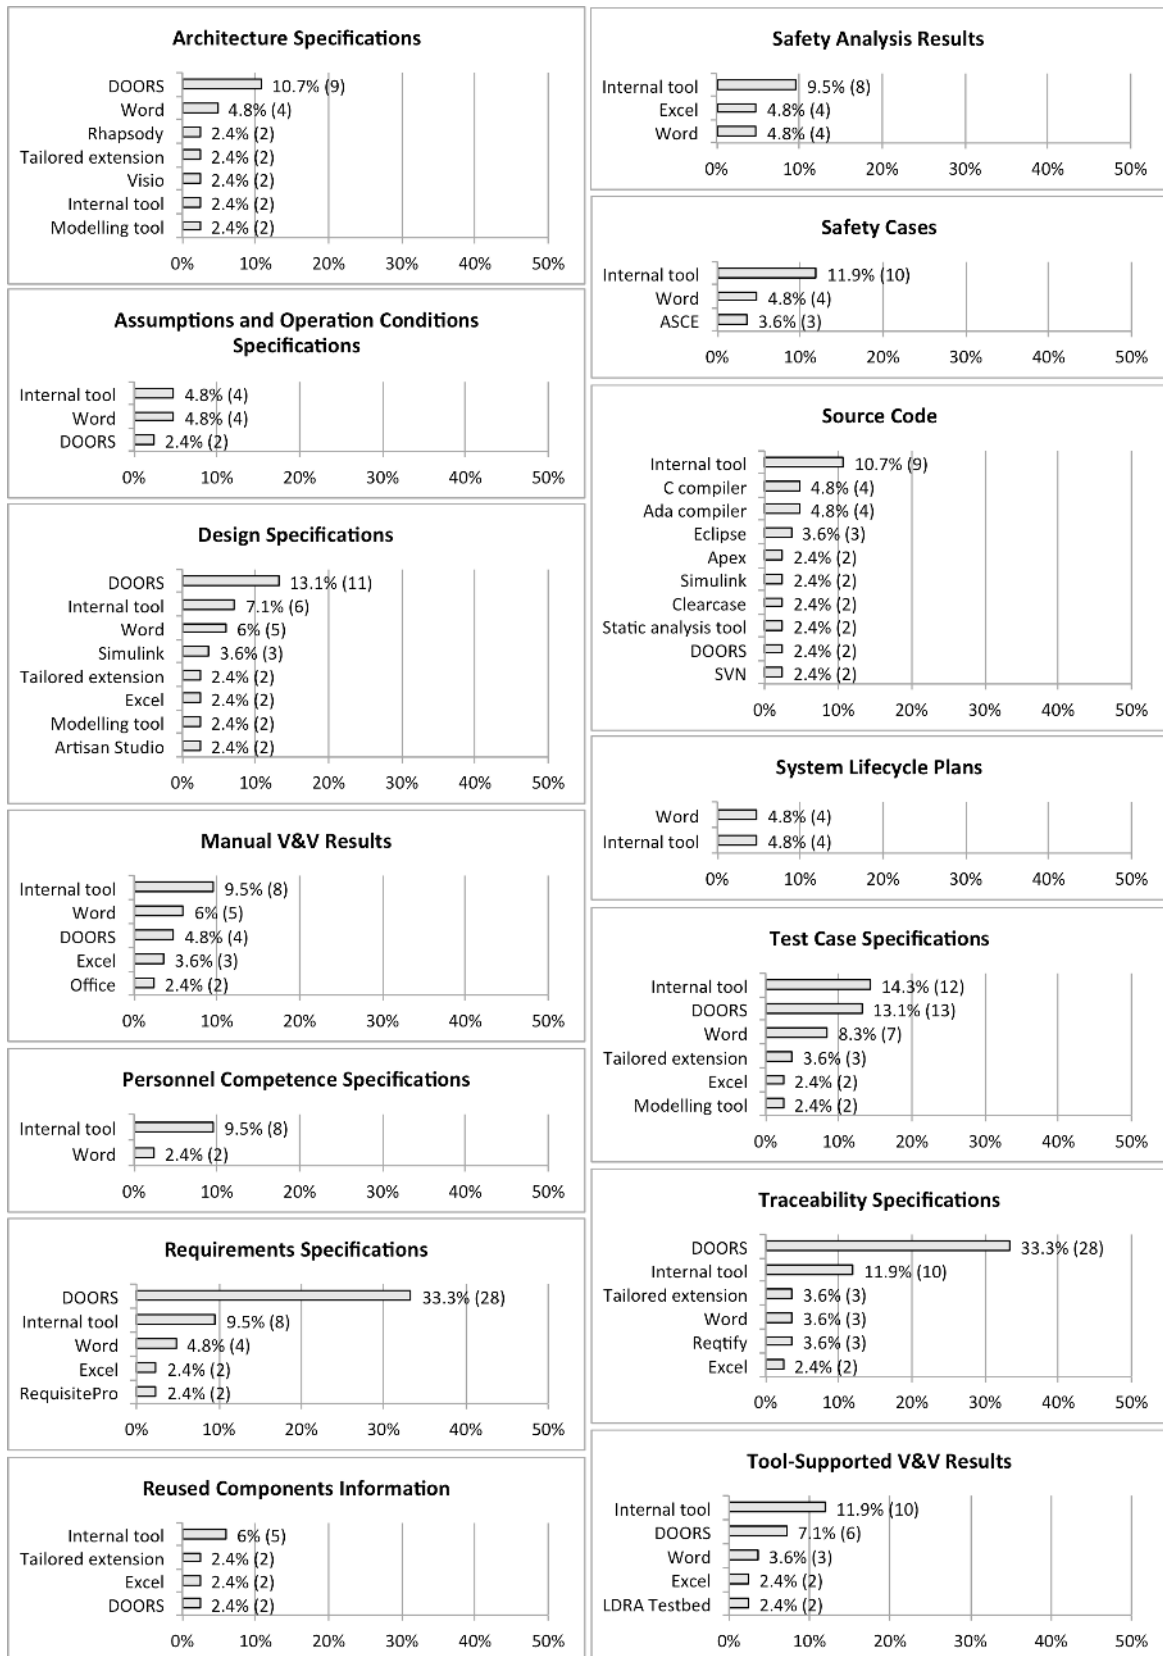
Architecture Specifications

DOORS 10.7% (9)
Word 4.8% (4)
Rhapsody 2.4% (2)
Tailored extension 2.4% (2)
Visio 2.4% (2)
Internal tool 2.4% (2)
Modelling tool 2.4% (2)

0% 10% 20% 30% 40% 50%

Assumptions and Operation Conditions Specifications

Internal tool 4.8% (4)
Word 4.8% (4)
DOORS 2.4% (2)

0% 10% 20% 30% 40% 50%

Design Specifications

DOORS 13.1% (11)
Internal tool 7.1% (6)
Word 6% (5)
Simulink 3.6% (3)
Tailored extension 2.4% (2)
Excel 2.4% (2)
Modelling tool 2.4% (2)
Artisan Studio 2.4% (2)

0% 10% 20% 30% 40% 50%

Manual V&V Results

Internal tool 9.5% (8)
Word 6% (5)
DOORS 4.8% (4)
Excel 3.6% (3)
Office 2.4% (2)

0% 10% 20% 30% 40% 50%

Personnel Competence Specifications

Internal tool 9.5% (8)
Word 2.4% (2)

0% 10% 20% 30% 40% 50%

Requirements Specifications

DOORS 33.3% (28)
Internal tool 9.5% (8)
Word 4.8% (4)
Excel 2.4% (2)
RequisitePro 2.4% (2)

0% 10% 20% 30% 40% 50%

Reused Components Information

Internal tool 6% (5)
Tailored extension 2.4% (2)
Excel 2.4% (2)
DOORS 2.4% (2)

0% 10% 20% 30% 40% 50%

Safety Analysis Results

Internal tool 9.5% (8)
Excel 4.8% (4)
Word 4.8% (4)

0% 10% 20% 30% 40% 50%

Safety Cases

Internal tool 11.9% (10)
Word 4.8% (4)
ASCE 3.6% (3)

0% 10% 20% 30% 40% 50%

Source Code

Internal tool 10.7% (9)
C compiler 4.8% (4)
Ada compiler 4.8% (4)
Eclipse 3.6% (3)
Apex 2.4% (2)
Simulink 2.4% (2)
Clearcase 2.4% (2)
Static analysis tool 2.4% (2)
DOORS 2.4% (2)
SVN 2.4% (2)

0% 10% 20% 30% 40% 50%

System Lifecycle Plans

Word 4.8% (4)
Internal tool 4.8% (4)

0% 10% 20% 30% 40% 50%

Test Case Specifications

Internal tool 14.3% (12)
DOORS 13.1% (13)
Word 8.3% (7)
Tailored extension 3.6% (3)
Excel 2.4% (2)
Modelling tool 2.4% (2)

0% 10% 20% 30% 40% 50%

Traceability Specifications

DOORS 33.3% (28)
Internal tool 11.9% (10)
Tailored extension 3.6% (3)
Word 3.6% (3)
Reqtify 3.6% (3)
Excel 2.4% (2)

0% 10% 20% 30% 40% 50%

Tool-Supported V&V Results

Internal tool 11.9% (10)
DOORS 7.1% (6)
Word 3.6% (3)
Excel 2.4% (2)
LDRA Testbed 2.4% (2)

0% 10% 20% 30% 40% 50%